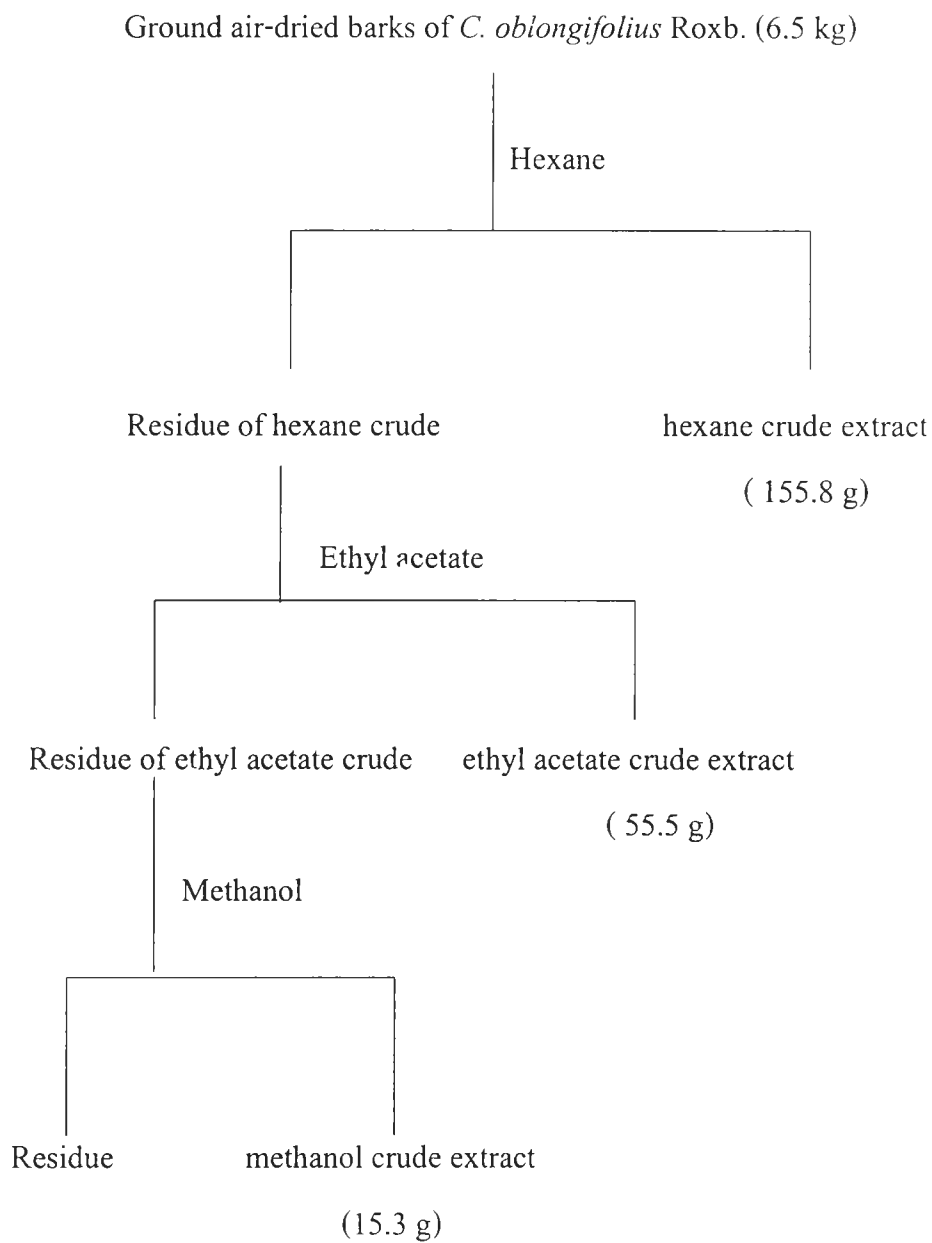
Ground air-dried barks of *C. oblongifolius* Roxb. (6.5 kg)

Hexane

Residue of hexane crude

hexane crude extract

( 155.8 g)

Ethyl acetate

Residue of ethyl acetate crude

ethyl acetate crude extract

( 55.5 g)

Methanol

Residue

methanol crude extract

(15.3 g)